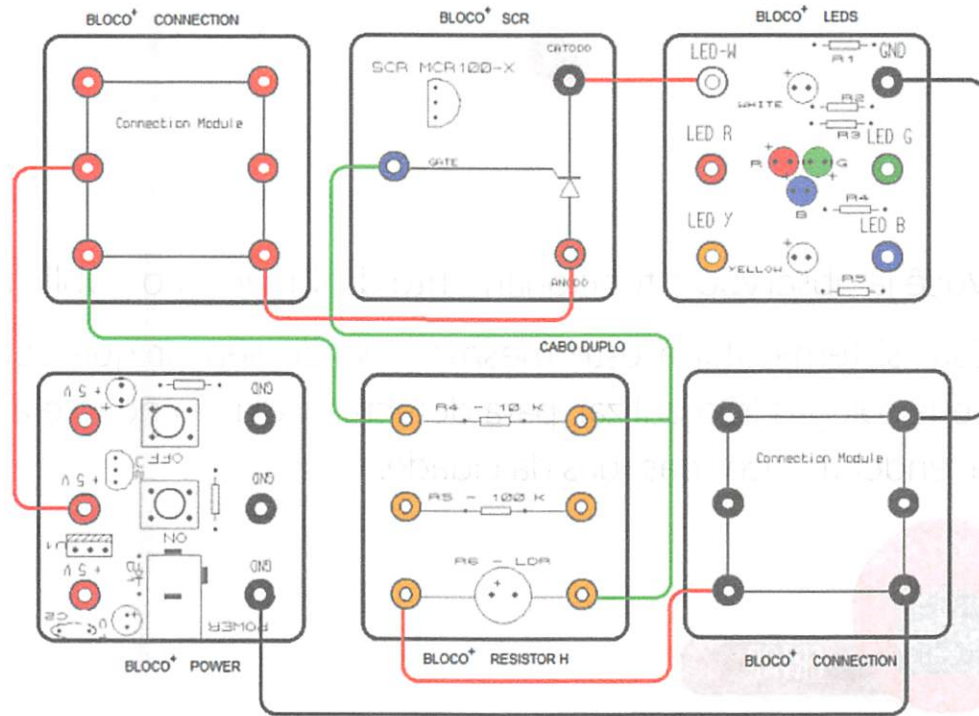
BLOCO$^+$ CONNECTION

Connection Module

BLOCO$^+$ SCR

SCR MCR100-X

CATODO

GATE

ANODO

BLOCO$^+$ LEDS

LED-W

R1

GND

WHITE

R2

R3

LED R

LED G

R

G

B

R4

LED Y

LED B

YELLOW

R5

CABO DUPLO

+5 V

GND

OFF

+5 V

GND

ON

+5 V

GND

POWER

BLOCO$^+$ POWER

R4 - 10 K

R5 - 100 K

R6 - LDR

BLOCO$^+$ RESISTOR H

Connection Module

BLOCO$^+$ CONNECTION